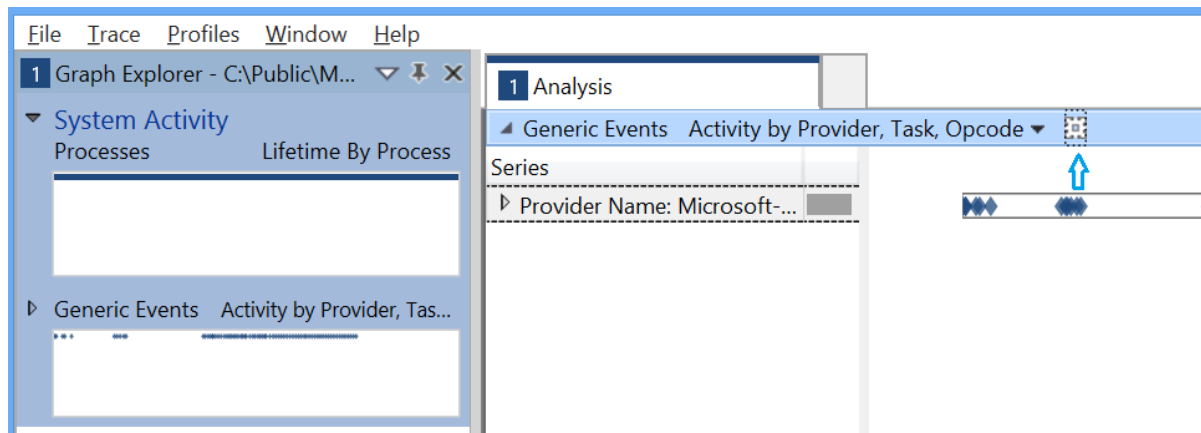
File Trace Profiles Window Help

1 Graph Explorer - C:\Public\M...

System Activity

Processes Lifetime By Process

Generic Events Activity by Provider, Tas...

1 Analysis

Generic Events Activity by Provider, Task, Opcode

Series

Provider Name: Microsoft-...